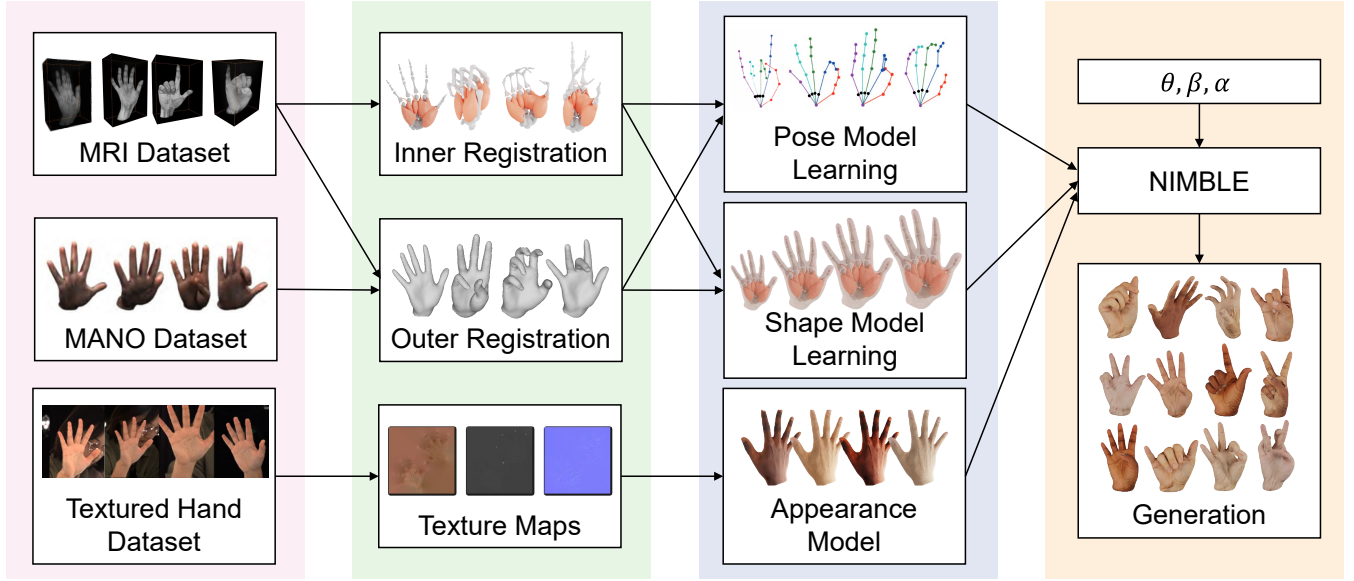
MRI Dataset

MANO Dataset

Textured Hand Dataset

Inner Registration

Outer Registration

Texture Maps

Pose Model Learning

Shape Model Learning

Appearance Model

$\theta, \beta, \alpha$

NIMBLE

Generation